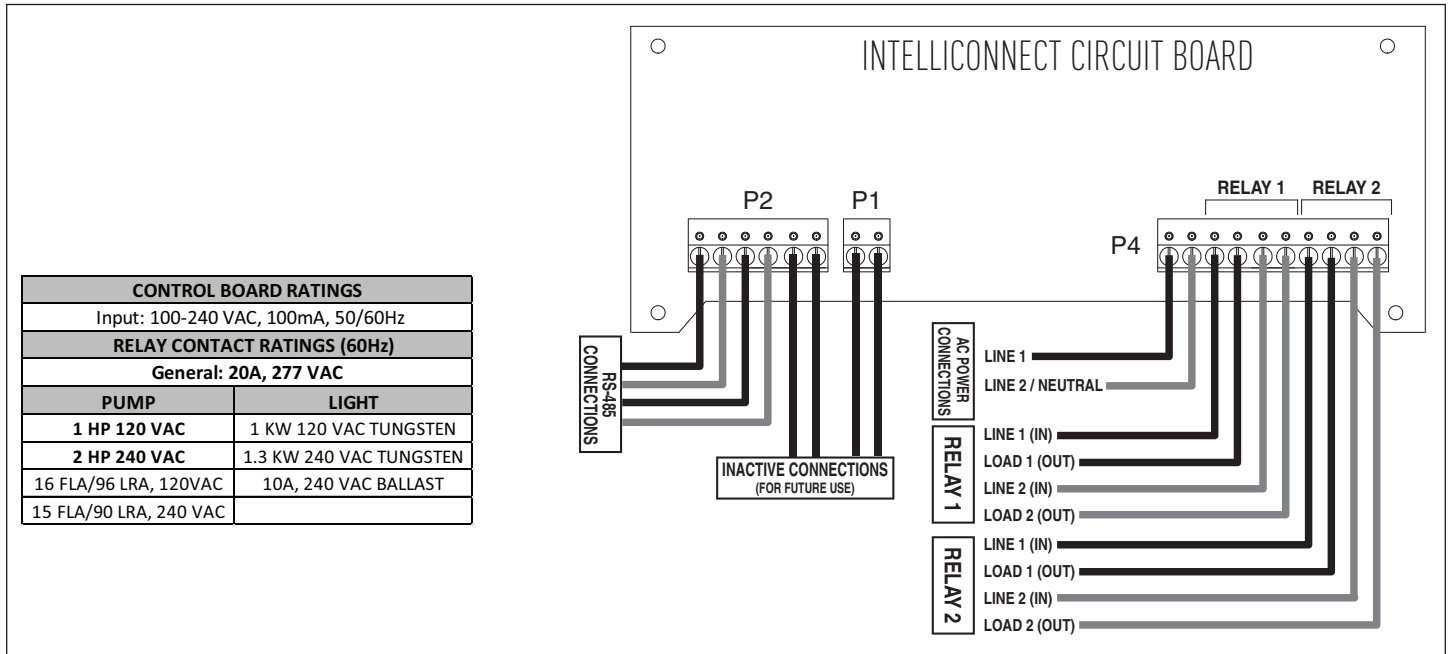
INTELLICONNECT CIRCUIT BOARD

| CONTROL BOARD RATINGS | |
|---|---|
| Input: 100-240 VAC, 100mA, 50/60Hz | |
| RELAY CONTACT RATINGS (60Hz) | |
| General: 20A, 277 VAC | |
| PUMP | LIGHT |
| 1 HP 120 VAC | 1 KW 120 VAC TUNGSTEN |
| 2 HP 240 VAC | 1.3 KW 240 VAC TUNGSTEN |
| 16 FLA/96 LRA, 120VAC | 10A, 240 VAC BALLAST |
| 15 FLA/90 LRA, 240 VAC | |

P2

P1

RELAY 1

RELAY 2

P4

RS-485 CONNECTIONS

INACTIVE CONNECTIONS
(FOR FUTURE USE)

AC POWER CONNECTIONS

LINE 1

LINE 2 / NEUTRAL

RELAY 1

LINE 1 (IN)

LOAD 1 (OUT)

LINE 2 (IN)

LOAD 2 (OUT)

RELAY 2

LINE 1 (IN)

LOAD 1 (OUT)

LINE 2 (IN)

LOAD 2 (OUT)